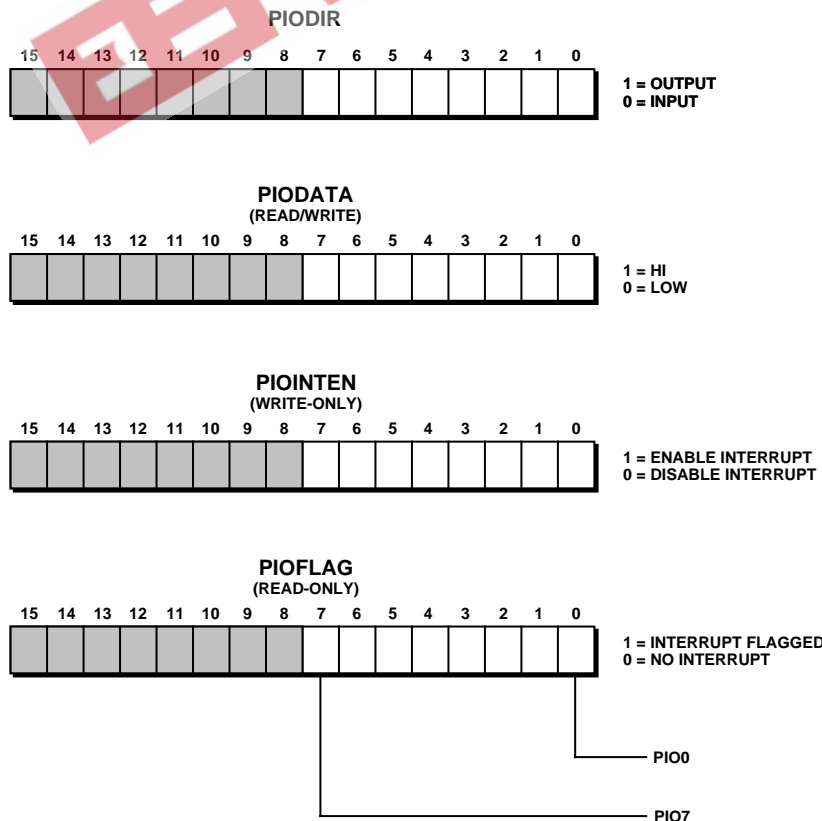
PIODIR

15 14 13 12 11 10 9 8 7 6 5 4 3 2 1 0

1 = OUTPUT
0 = INPUT

PIODATA
(READ/WRITE)

15 14 13 12 11 10 9 8 7 6 5 4 3 2 1 0

1 = HI
0 = LOW

PIOINTEN
(WRITE-ONLY)

15 14 13 12 11 10 9 8 7 6 5 4 3 2 1 0

1 = ENABLE INTERRUPT
0 = DISABLE INTERRUPT

PIOFLAG
(READ-ONLY)

15 14 13 12 11 10 9 8 7 6 5 4 3 2 1 0

1 = INTERRUPT FLAGGED
0 = NO INTERRUPT

PIO0

PIO7